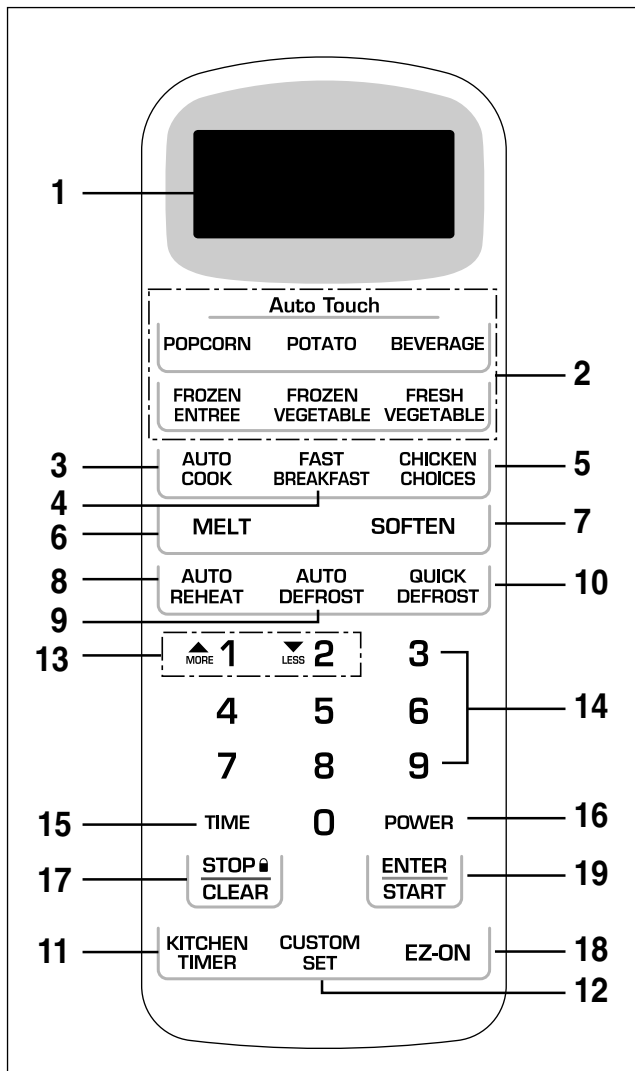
1

Auto Touch

POPCORN POTATO BEVERAGE

FROZEN ENTREE FROZEN VEGETABLE FRESH VEGETABLE

2

3 AUTO COOK FAST BREAKFAST CHICKEN CHOICES 5

4

6 MELT SOFTEN 7

8 AUTO REHEAT AUTO DEFROST QUICK DEFROST 10

9

13 ▲ MORE 1 ▼ LESS 2 3

4 5 6 14

7 8 9

15 TIME 0 POWER 16

17 STOP CLEAR ENTER START 19

11 KITCHEN TIMER CUSTOM SET EZ-ON 18

12